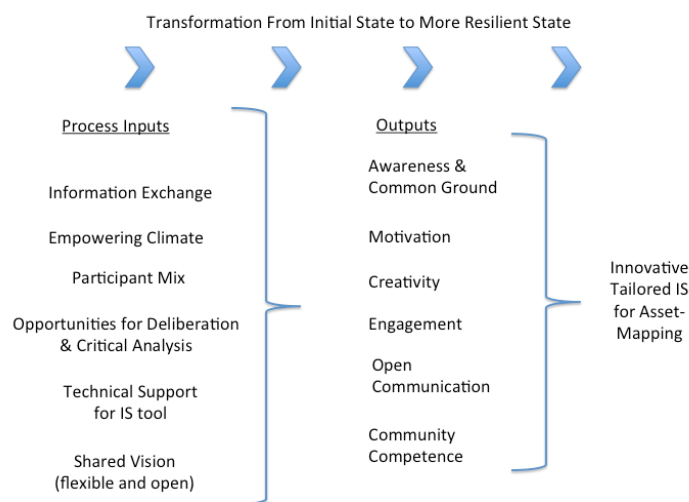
Transformation From Initial State to More Resilient State

Process Inputs

Information Exchange

Empowering Climate

Participant Mix

Opportunities for Deliberation & Critical Analysis

Technical Support for IS tool

Shared Vision (flexible and open)

Outputs

Awareness & Common Ground

Motivation

Creativity

Engagement

Open Communication

Community Competence

Innovative Tailored IS for Asset-Mapping